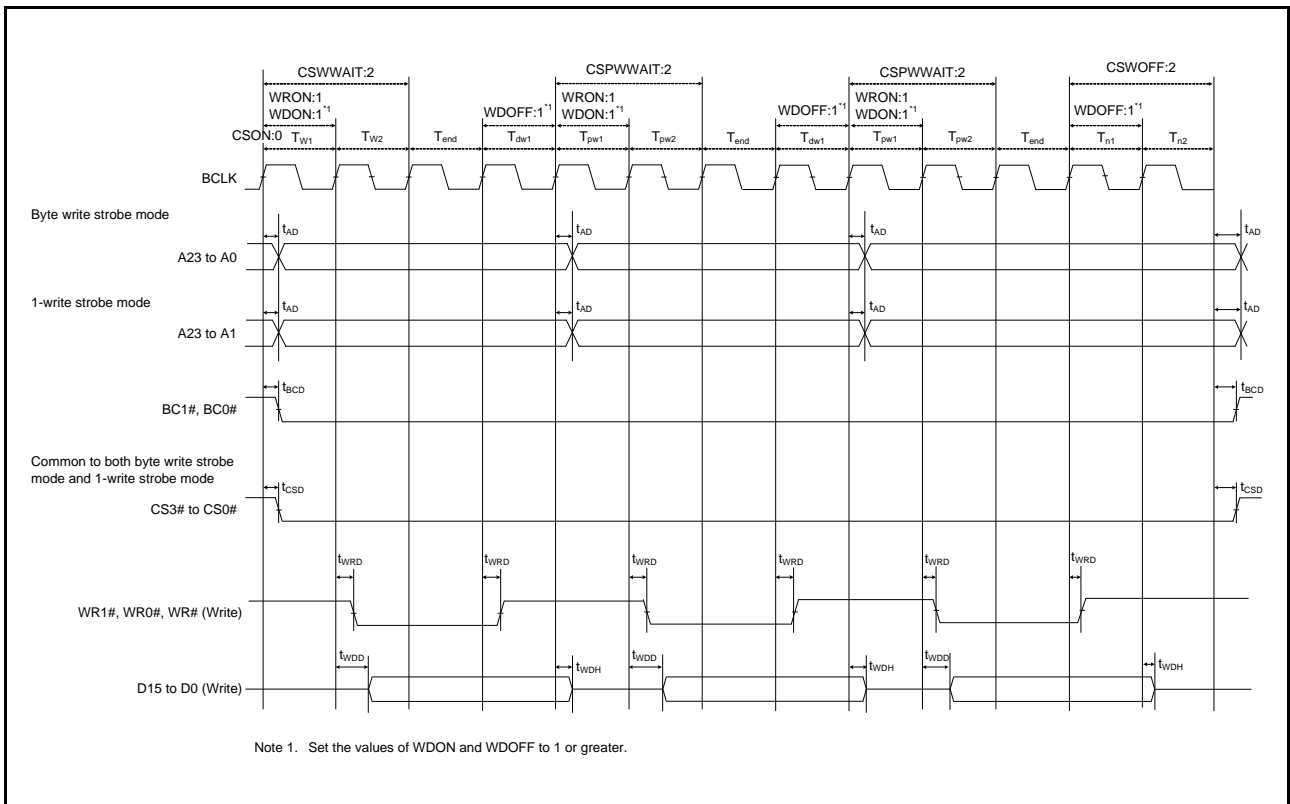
CSWWAIT:2

CSPWWAIT:2

CSPWWAIT:2

CSWOFF:2

WRON:1
WDON:1$^{*1}$

WDOFF:1$^{*1}$

WRON:1
WDON:1$^{*1}$

WDOFF:1$^{*1}$

WRON:1
WDON:1$^{*1}$

WDOFF:1$^{*1}$

CSON:0 $T_{W1}$ $T_{W2}$ $T_{end}$ $T_{dw1}$ $T_{pw1}$ $T_{pw2}$ $T_{end}$ $T_{dw1}$ $T_{pw1}$ $T_{pw2}$ $T_{end}$ $T_{n1}$ $T_{n2}$

BCLK

Byte write strobe mode

$t_{AD}$ $t_{AD}$ $t_{AD}$ $t_{AD}$

A23 to A0

1-write strobe mode

$t_{AD}$ $t_{AD}$ $t_{AD}$ $t_{AD}$

A23 to A1

$t_{BCD}$ $t_{BCD}$

BC1#, BC0#

Common to both byte write strobe mode and 1-write strobe mode

$t_{CSD}$ $t_{CSD}$

CS3# to CS0#

$t_{WRD}$ $t_{WRD}$ $t_{WRD}$ $t_{WRD}$ $t_{WRD}$ $t_{WRD}$

WR1#, WR0#, WR# (Write)

$t_{WDD}$ $t_{WDH}$ $t_{WDD}$ $t_{WDH}$ $t_{WDD}$ $t_{WDH}$

D15 to D0 (Write)

Note 1. Set the values of WDON and WDOFF to 1 or greater.